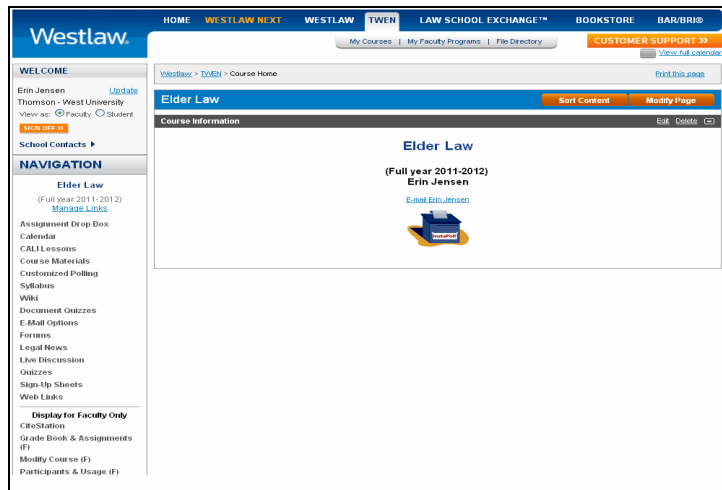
Westlaw.

HOME WESTLAW NEXT WESTLAW TWEN LAW SCHOOL EXCHANGE™ BOOKSTORE BAR/BRI®

My Courses | My Faculty Programs | File Directory

CUSTOMER SUPPORT »

View full calendar

WELCOME

Erin Jensen Update

Thomson - West University

View as: Faculty Student

SIGN OFF »

School Contacts ▸

NAVIGATION

Elder Law

(Full year 2011-2012)

Manage Links

Assignment Drop Box

Calendar

CALI Lessons

Course Materials

Customized Polling

Syllabus

Wiki

Document Quizzes

E-Mail Options

Forums

Legal News

Live Discussion

Quizzes

Sign-Up Sheets

Web Links

Display for Faculty Only

CiteStation

Grade Book & Assignments (F)

Modify Course (F)

Participants & Usage (F)

Westlaw > TWEN > Course Home

Print this page

Elder Law

Sort Content

Modify Page

Course Information

Edit Delete

Elder Law

(Full year 2011-2012)

Erin Jensen

E-mail Erin Jensen

InstaPoll